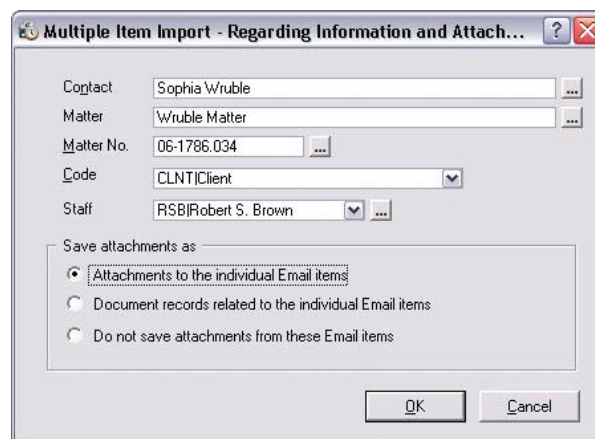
Multiple Item Import - Regarding Information and Attach...

Contact Sophia Wruble ...
Matter Wruble Matter ...
Matter No. 06-1786.034 ...
Code CLNT|Client
Staff RSB|Robert S. Brown ...

Save attachments as

Attachments to the individual Email items

Document records related to the individual Email items

Do not save attachments from these Email items

OK Cancel